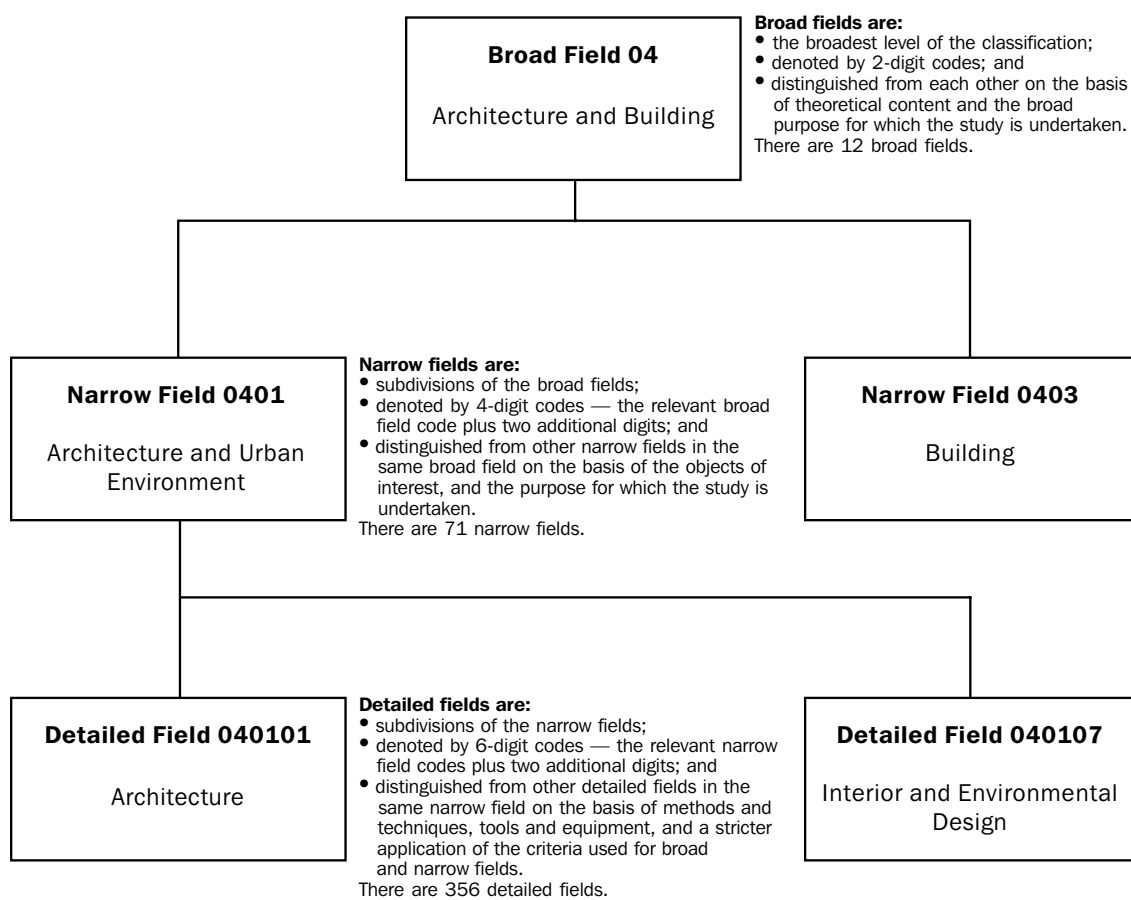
**Broad Field 04**

Architecture and Building

**Broad fields are:**
- the broadest level of the classification;
- denoted by 2-digit codes; and
- distinguished from each other on the basis of theoretical content and the broad purpose for which the study is undertaken.

There are 12 broad fields.

**Narrow Field 0401**

Architecture and Urban Environment

**Narrow fields are:**
- subdivisions of the broad fields;
- denoted by 4-digit codes — the relevant broad field code plus two additional digits; and
- distinguished from other narrow fields in the same broad field on the basis of the objects of interest, and the purpose for which the study is undertaken.

There are 71 narrow fields.

**Narrow Field 0403**

Building

**Detailed Field 040101**

Architecture

**Detailed fields are:**
- subdivisions of the narrow fields;
- denoted by 6-digit codes — the relevant narrow field codes plus two additional digits; and
- distinguished from other detailed fields in the same narrow field on the basis of methods and techniques, tools and equipment, and a stricter application of the criteria used for broad and narrow fields.

There are 356 detailed fields.

**Detailed Field 040107**

Interior and Environmental Design